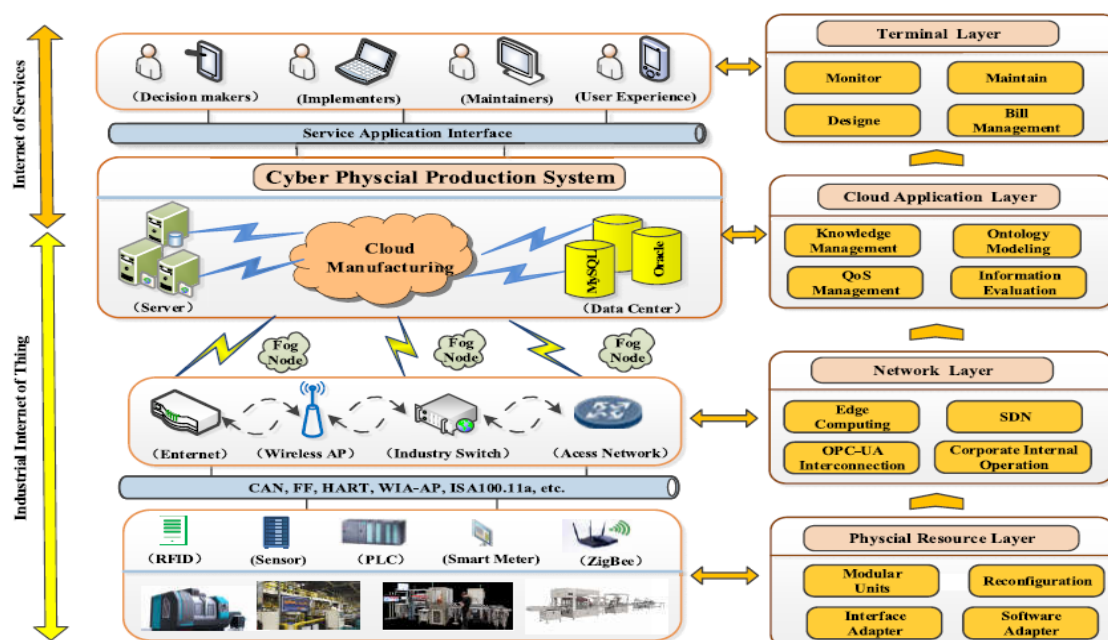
Internet of Services

(Decision makers) (Implementers) (Maintainers) (User Experience)

Service Application Interface

Cyber Physcial Production System

Cloud Manufacturing

(Server)

MySQL Oracle

(Data Center)

Industrial Internet of Thing

Fog Node

Fog Node

Fog Node

(Enternet) (Wireless AP) (Industry Switch) (Acess Network)

CAN, FF, HART, WIA-AP, ISA100.11a, etc.

(RFID) (Sensor) (PLC) (Smart Meter) (ZigBee)

Terminal Layer

Monitor

Maintain

Designe

Bill Management

Cloud Application Layer

Knowledge Management

Ontology Modeling

QoS Management

Information Evaluation

Network Layer

Edge Computing

SDN

OPC–UA Interconnection

Corporate Internal Operation

Physcial Resource Layer

Modular Units

Reconfiguration

Interface Adapter

Software Adapter